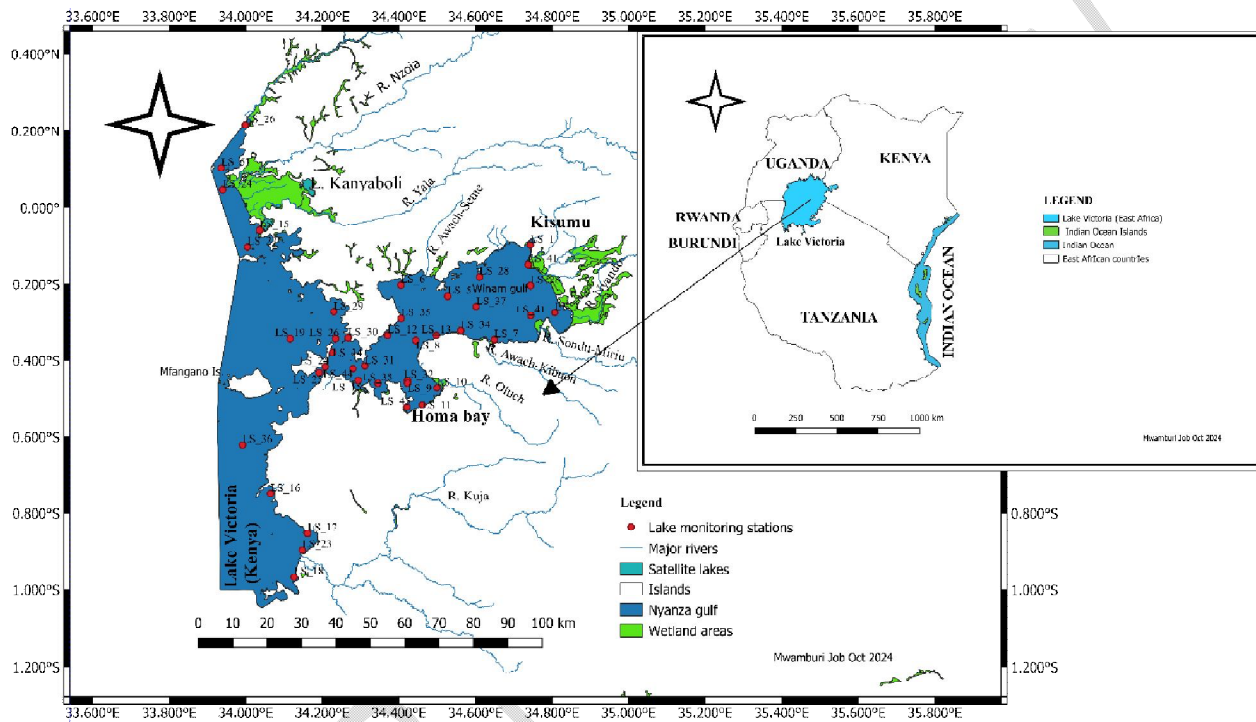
33.600°E 33.800°E 34.000°E 34.200°E 34.400°E 34.600°E 34.800°E 35.000°E 35.200°E 35.400°E 35.600°E 35.800°E

0.400°N
0.200°N
0.000°
0.200°S
0.400°S
0.600°S
0.800°S
1.000°S
1.200°S

R. Nzoia
LS_26
L. Kanyaboli
R. Yala
R. Awach-Seme
Kisumu
LS_1
LS_28
Winam gulf
LS_37
LS_41
LS_29
LS_35
LS_19
LS_30
LS_12
LS_13
LS_34
LS_7
LS_8
LS_31
R. Sondu-Miriu
R. Awach-Kibuon
R. Oluch
Mfangano Is.
LS_10
LS_11
LS_9
Homa bay
LS_36
LS_16
R. Kuja
LS_17
LS_23
LS_18
Lake Victoria (Kenya)

0 10 20 30 40 50 60 70 80 90 100 km

Legend
Lake monitoring stations
Major rivers
Satellite lakes
Islands
Nyanza gulf
Wetland areas

Mwamburi Job Oct 2024

UGANDA
KENYA
RWANDA
BURUNDI
Lake Victoria
TANZANIA
INDIAN OCEAN

LEGEND
Lake Victoria (East Africa)
Indian Ocean Islands
Indian Ocean
East African countries

0 250 500 750 1000 km

Mwamburi Job Oct 2024

0.800°S
1.000°S
1.200°S

33.600°E 33.800°E 34.000°E 34.200°E 34.400°E 34.600°E 34.800°E 35.000°E 35.200°E 35.400°E 35.600°E 35.800°E